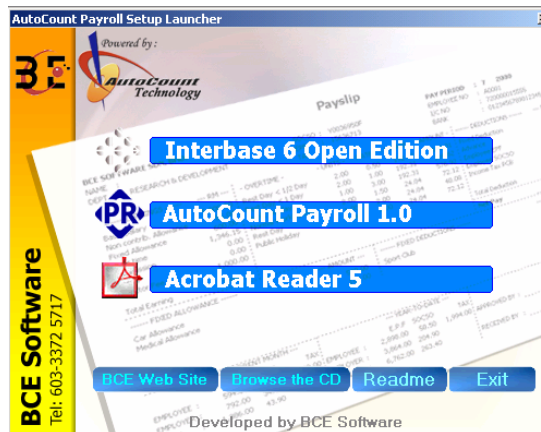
AutoCount Payroll Setup Launcher

BCE

Powered by:

AutoCount Technology

Payslip

Interbase 6 Open Edition

PR

AutoCount Payroll 1.0

Acrobat Reader 5

BCE Software

Tel: 603-3372 5717

BCE Web Site

Browse the CD

Readme

Exit

Developed by BCE Software